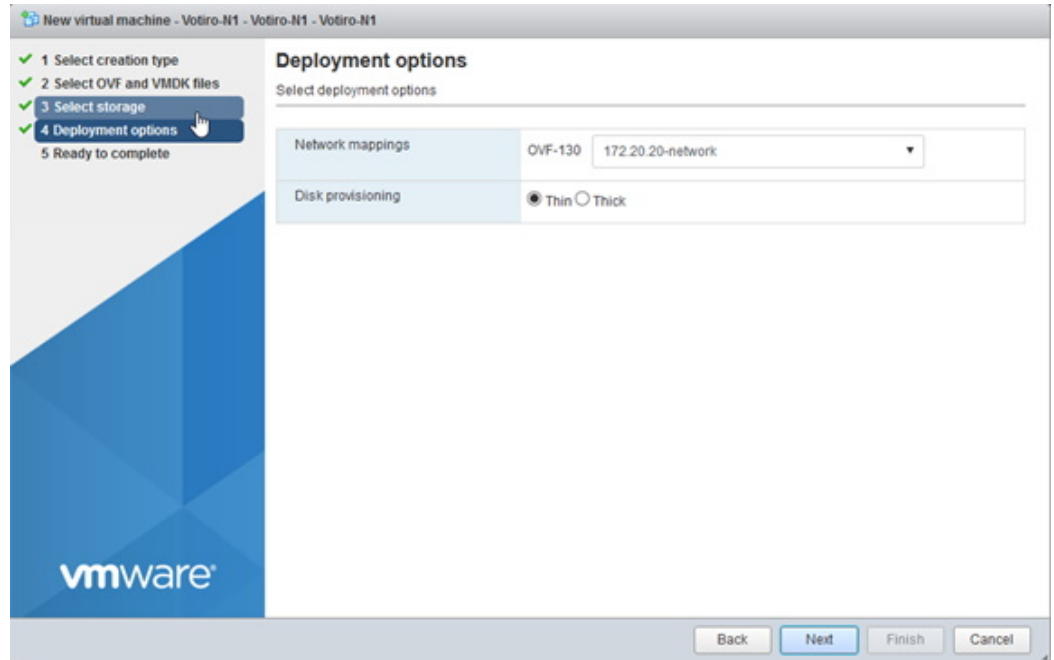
New virtual machine - Votiro-N1 - Votiro-N1 - Votiro-N1

1 Select creation type
2 Select OVF and VMDK files
3 Select storage
4 Deployment options
5 Ready to complete

vmware®

Deployment options
Select deployment options

| Network mappings | OVF-130 172.20.20-network |
|---|---|
| Disk provisioning | Thin Thick |

Back Next Finish Cancel